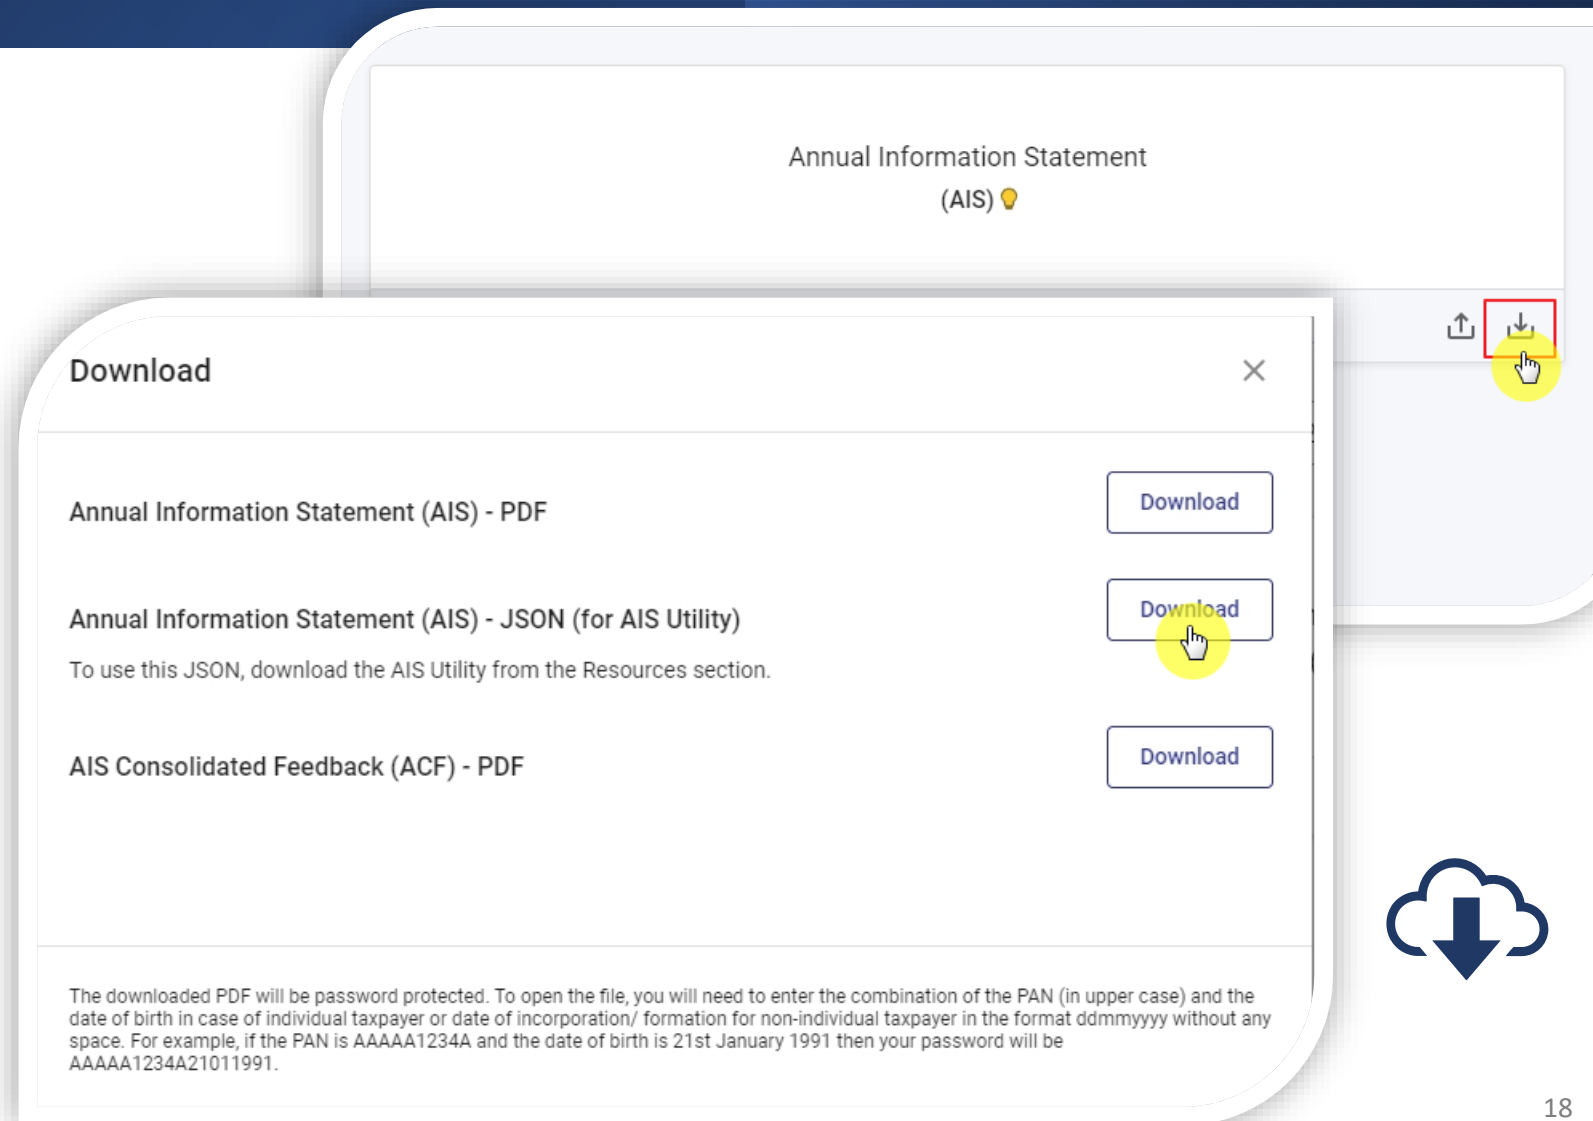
Annual Information Statement (AIS)

Download

Annual Information Statement (AIS) - PDF

Download

Annual Information Statement (AIS) - JSON (for AIS Utility)

To use this JSON, download the AIS Utility from the Resources section.

Download

AIS Consolidated Feedback (ACF) - PDF

Download

The downloaded PDF will be password protected. To open the file, you will need to enter the combination of the PAN (in upper case) and the date of birth in case of individual taxpayer or date of incorporation/ formation for non-individual taxpayer in the format ddmmyyyy without any space. For example, if the PAN is AAAAA1234A and the date of birth is 21st January 1991 then your password will be AAAAA1234A21011991.

18